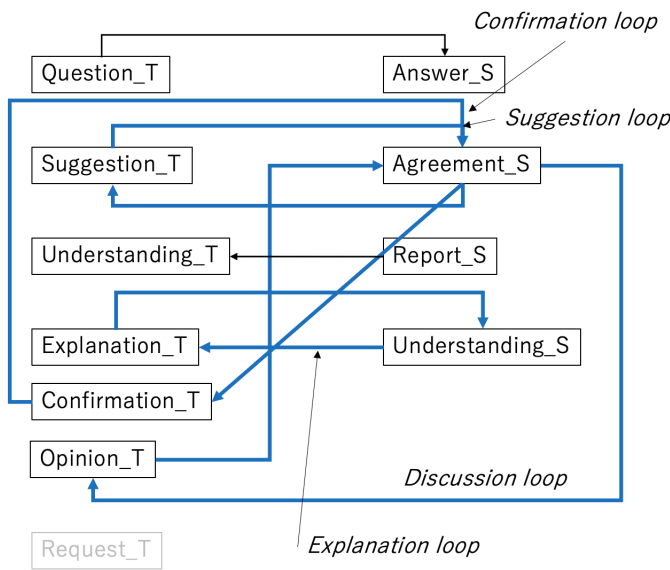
Confirmation loop

Question_T

Answer_S

Suggestion loop

Suggestion_T

Agreement_S

Understanding_T

Report_S

Explanation_T

Understanding_S

Confirmation_T

Opinion_T

Discussion loop

Request_T

Explanation loop